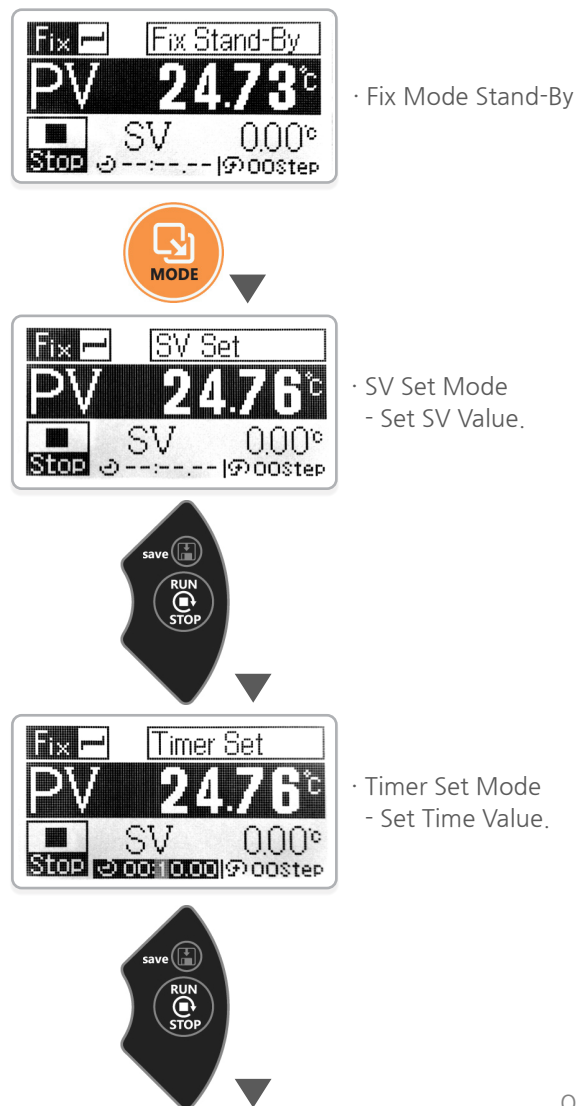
Fix Fix Stand-By
PV 24.73℃
SV 0.00℃
Stop --:--.-- 00Step

· Fix Mode Stand-By

MODE

Fix SV Set
PV 24.76℃
SV 0.00℃
Stop --:--.-- 00Step

· SV Set Mode
- Set SV Value.

save
RUN
STOP

Fix Timer Set
PV 24.76℃
SV 0.00℃
Stop 00:10.00 00Step

· Timer Set Mode
- Set Time Value.

save
RUN
STOP

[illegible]